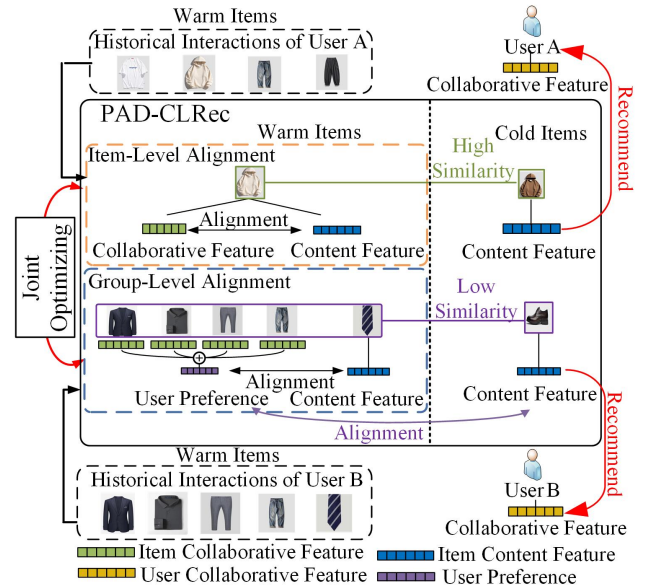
Warm Items
Historical Interactions of User A

User A
Collaborative Feature
Recommend

PAD-CLRec
Warm Items
Cold Items
Item-Level Alignment
High Similarity
Alignment
Collaborative Feature
Content Feature
Content Feature

Joint Optimizing

Group-Level Alignment
Low Similarity
$\oplus$
Alignment
User Preference
Content Feature
Content Feature
Alignment
Recommend

Warm Items
Historical Interactions of User B

User B
Collaborative Feature

Item Collaborative Feature
Item Content Feature
User Collaborative Feature
User Preference